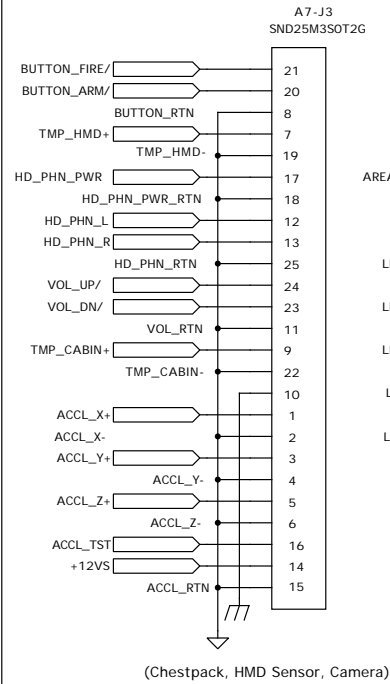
A7-J3
SND25M3S0T2G

BUTTON_FIRE/ 21
BUTTON_ARM/ 20
BUTTON_RTN 8
TMP_HMD+ 7
TMP_HMD- 19
HD_PHN_PWR 17
HD_PHN_PWR_RTN 18
HD_PHN_L 12
HD_PHN_R 13
HD_PHN_RTN 25
VOL_UP/ 24
VOL_DN/ 23
VOL_RTN 11
TMP_CABIN+ 9
TMP_CABIN- 22
10
ACCL_X+ 1
ACCL_X- 2
ACCL_Y+ 3
ACCL_Y- 4
ACCL_Z+ 5
ACCL_Z- 6
ACCL_TST 16
+12VS 14
ACCL_RTN 15

ARE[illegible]
L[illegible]
L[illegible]
L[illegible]
L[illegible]
L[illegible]

(Chestpack, HMD Sensor, Camera)